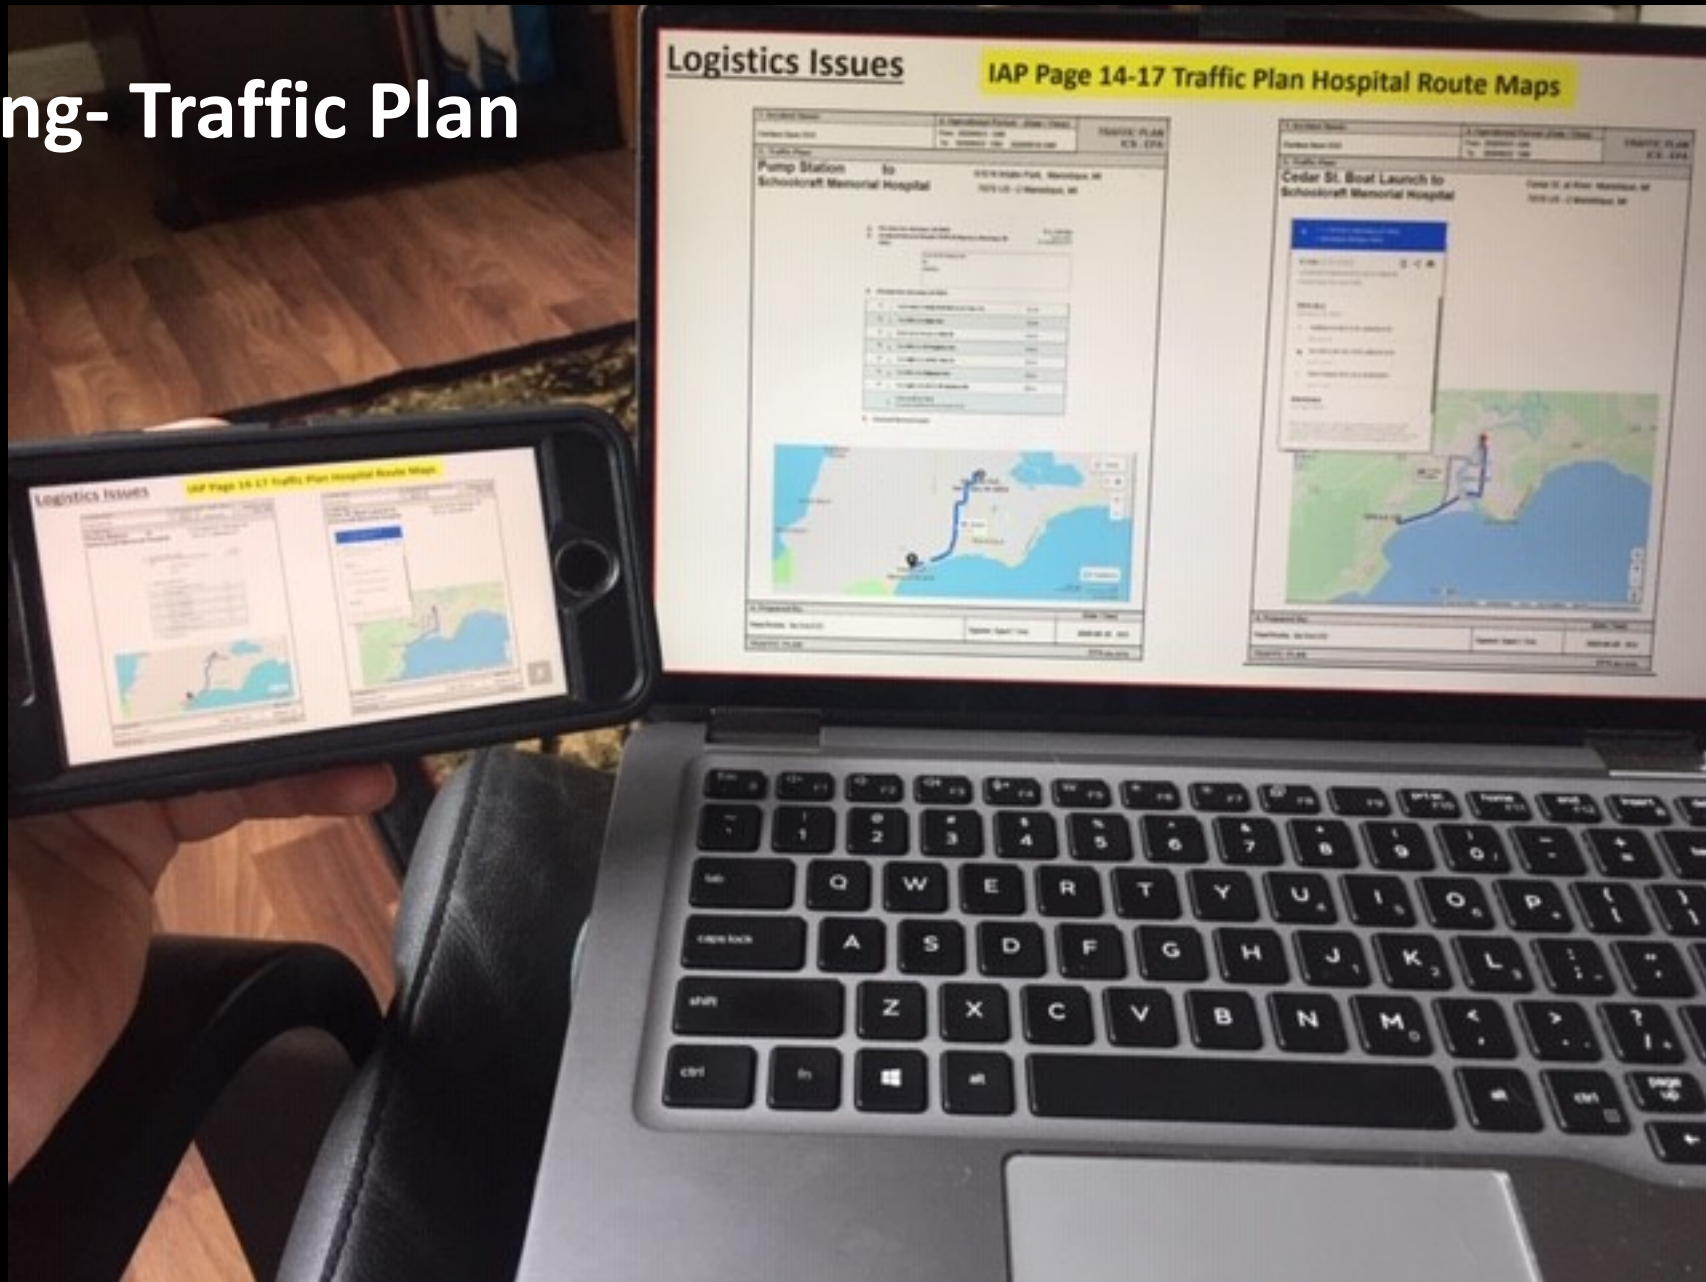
ng- Traffic Plan

Logistics Issues

IAP Page 14-17 Traffic Plan Hospital Route Maps

TRAFFIC PLAN
ICS - EPA

Pump Station to Schoolcraft Memorial Hospital

Cedar St. Boat Launch to Schoolcraft Memorial Hospital

Logistics Issues

IAP Page 14-17 Traffic Plan Hospital Route Maps

esc
f1
f2
f3
f4
f5
f6
f7
f8
f9
prt sc f10
home f11
end f12
insert

~ \`
! 1
@ 2
# 3
$ 4
% 5
^ 6
& 7
* 8
( 9
) 0
_ -
+ =

tab
Q
W
E
R
T
Y
U
I
O
P
{ [
} ]

caps lock
A
S
D
F
G
H
J
K
L
: ;
" '

shift
Z
X
C
V
B
N
M
< ,
> .
? /

ctrl
fn
alt
alt
ctrl
page up